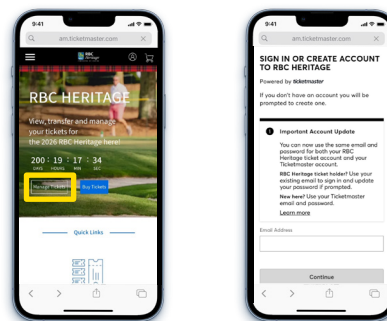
9:41

am.ticketmaster.com

RBC Heritage

RBC HERITAGE

View, transfer and manage your tickets for the 2026 RBC Heritage here!

200 : 19 : 17 : 34
DAYS HOURS MIN SEC

Manage Tickets

Buy Tickets

Quick Links

9:41

am.ticketmaster.com

SIGN IN OR CREATE ACCOUNT TO RBC HERITAGE

Powered by ticketmaster

If you don't have an account you will be prompted to create one.

Important Account Update

You can now use the same email and password for both your RBC Heritage ticket account and your Ticketmaster account.

RBC Heritage ticket holder? Use your existing email to sign in and update your password if prompted.

New here? Use your Ticketmaster email and password.

Learn more

Email Address

Continue